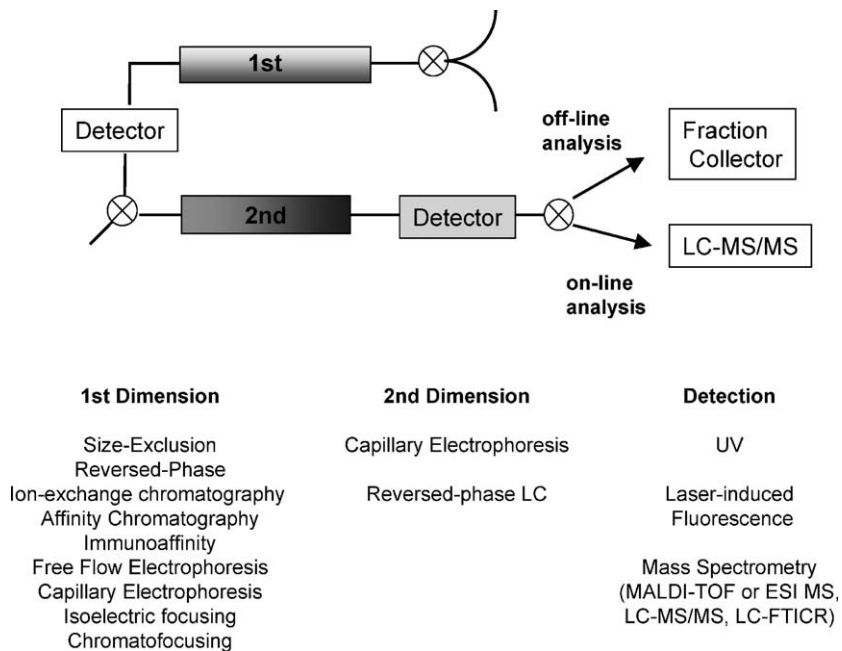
1st

Detector

off-line analysis

Fraction Collector

2nd

Detector

LC-MS/MS

on-line analysis

1st Dimension

Size-Exclusion
Reversed-Phase
Ion-exchange chromatography
Affinity Chromatography
Immunoaffinity
Free Flow Electrophoresis
Capillary Electrophoresis
Isoelectric focusing
Chromatofocusing

2nd Dimension

Capillary Electrophoresis

Reversed-phase LC

Detection

UV

Laser-induced Fluorescence

Mass Spectrometry (MALDI-TOF or ESI MS, LC-MS/MS, LC-FTICR)